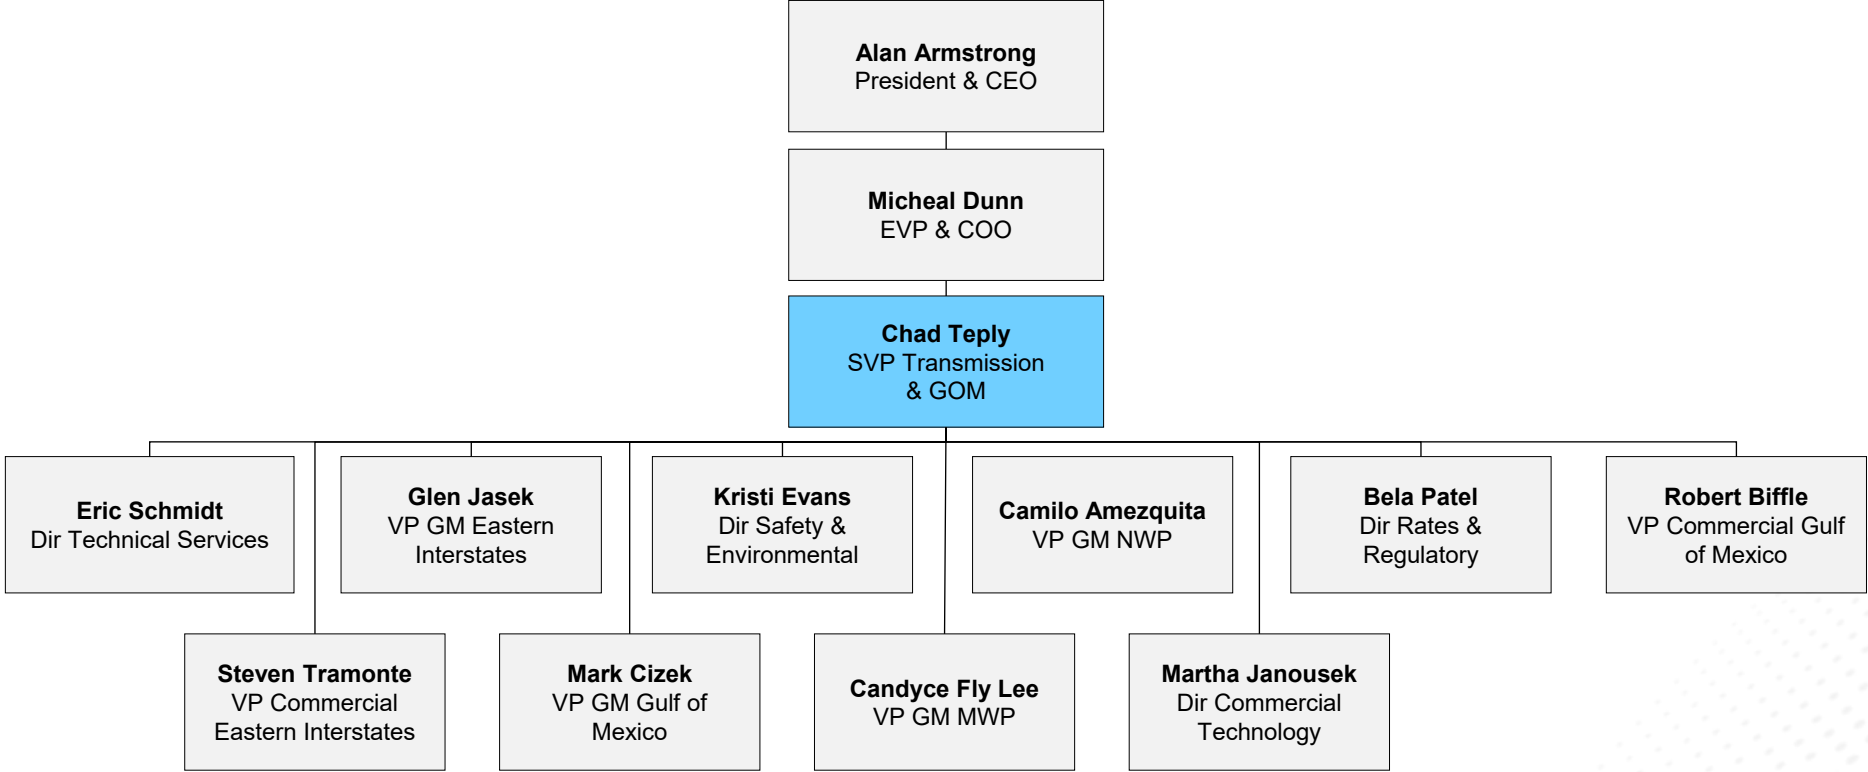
**Alan Armstrong**
President & CEO

**Micheal Dunn**
EVP & COO

**Chad Teply**
SVP Transmission & GOM

**Eric Schmidt**
Dir Technical Services

**Glen Jasek**
VP GM Eastern Interstates

**Kristi Evans**
Dir Safety & Environmental

**Camilo Amezquita**
VP GM NWP

**Bela Patel**
Dir Rates & Regulatory

**Robert Biffle**
VP Commercial Gulf of Mexico

**Steven Tramonte**
VP Commercial Eastern Interstates

**Mark Cizek**
VP GM Gulf of Mexico

**Candyce Fly Lee**
VP GM MWP

**Martha Janousek**
Dir Commercial Technology